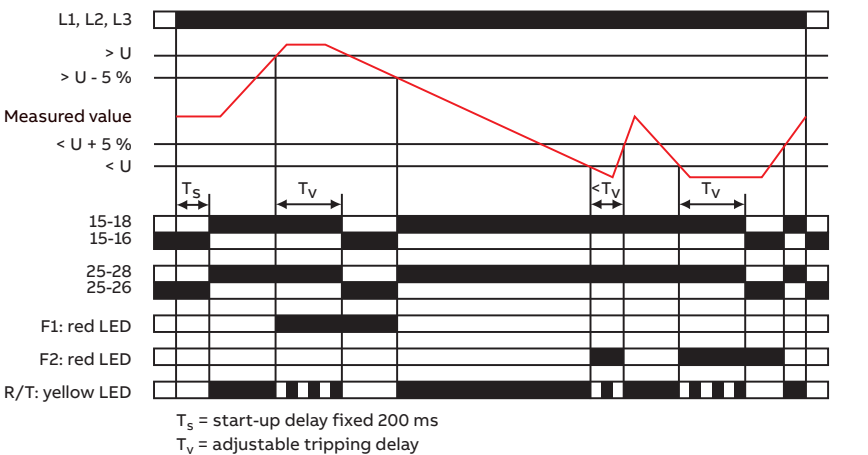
L1, L2, L3

> U

> U - 5 %

Measured value

< U + 5 %

< U

$T_S$

$T_V$

$<T_V$

$T_V$

15-18
15-16

25-28
25-26

F1: red LED

F2: red LED

R/T: yellow LED

$T_S$ = start-up delay fixed 200 ms
$T_V$ = adjustable tripping delay